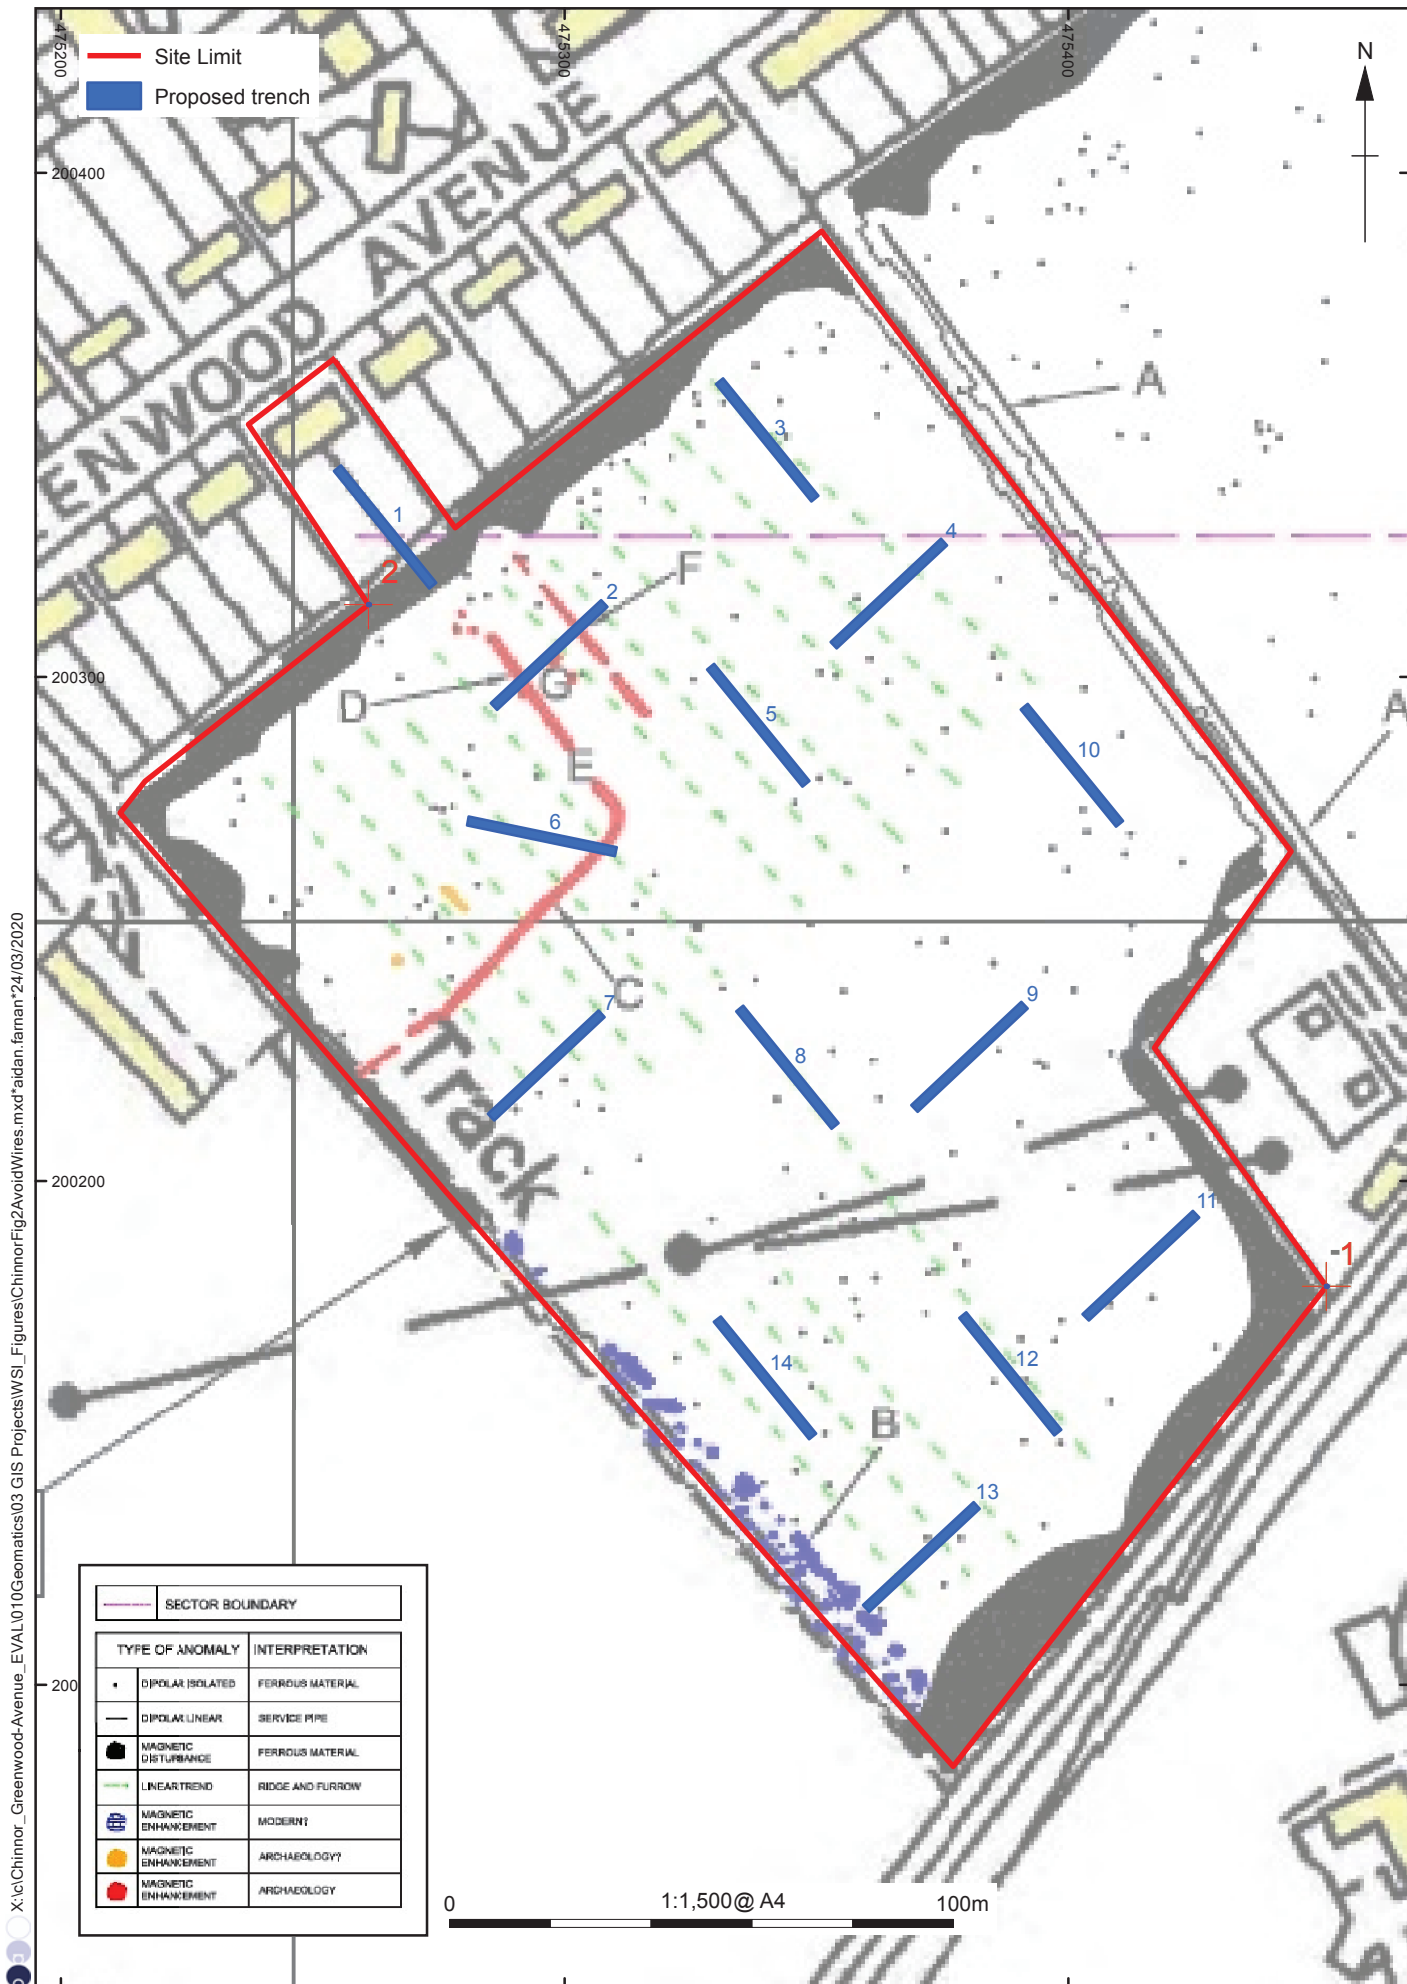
Site Limit
Proposed trench

N

475200
475300
475400

200400
200300
200200
200

ENWOOD AVENUE

A
A
F
G
D
E
C
B
Track

1
2
3
4
5
6
7
8
9
10
11
12
13
14

2
1

X:\c\Chinnor_Greenwood-Avenue_EVAL\010Geomatics\03 GIS Projects\WSI_Figures\ChinnorFig2AvoidWires.mxd*aidan.farnan*24/03/2020

SECTOR BOUNDARY

| TYPE OF ANOMALY | INTERPRETATION |
|---|---|
| DIPOLAR ISOLATED | FERROUS MATERIAL |
| DIPOLAR LINEAR | SERVICE PIPE |
| MAGNETIC DISTURBANCE | FERROUS MATERIAL |
| LINEAR TREND | RIDGE AND FURROW |
| MAGNETIC ENHANCEMENT | MODERN? |
| MAGNETIC ENHANCEMENT | ARCHAEOLOGY? |
| MAGNETIC ENHANCEMENT | ARCHAEOLOGY |

0
1:1,500@ A4
100m